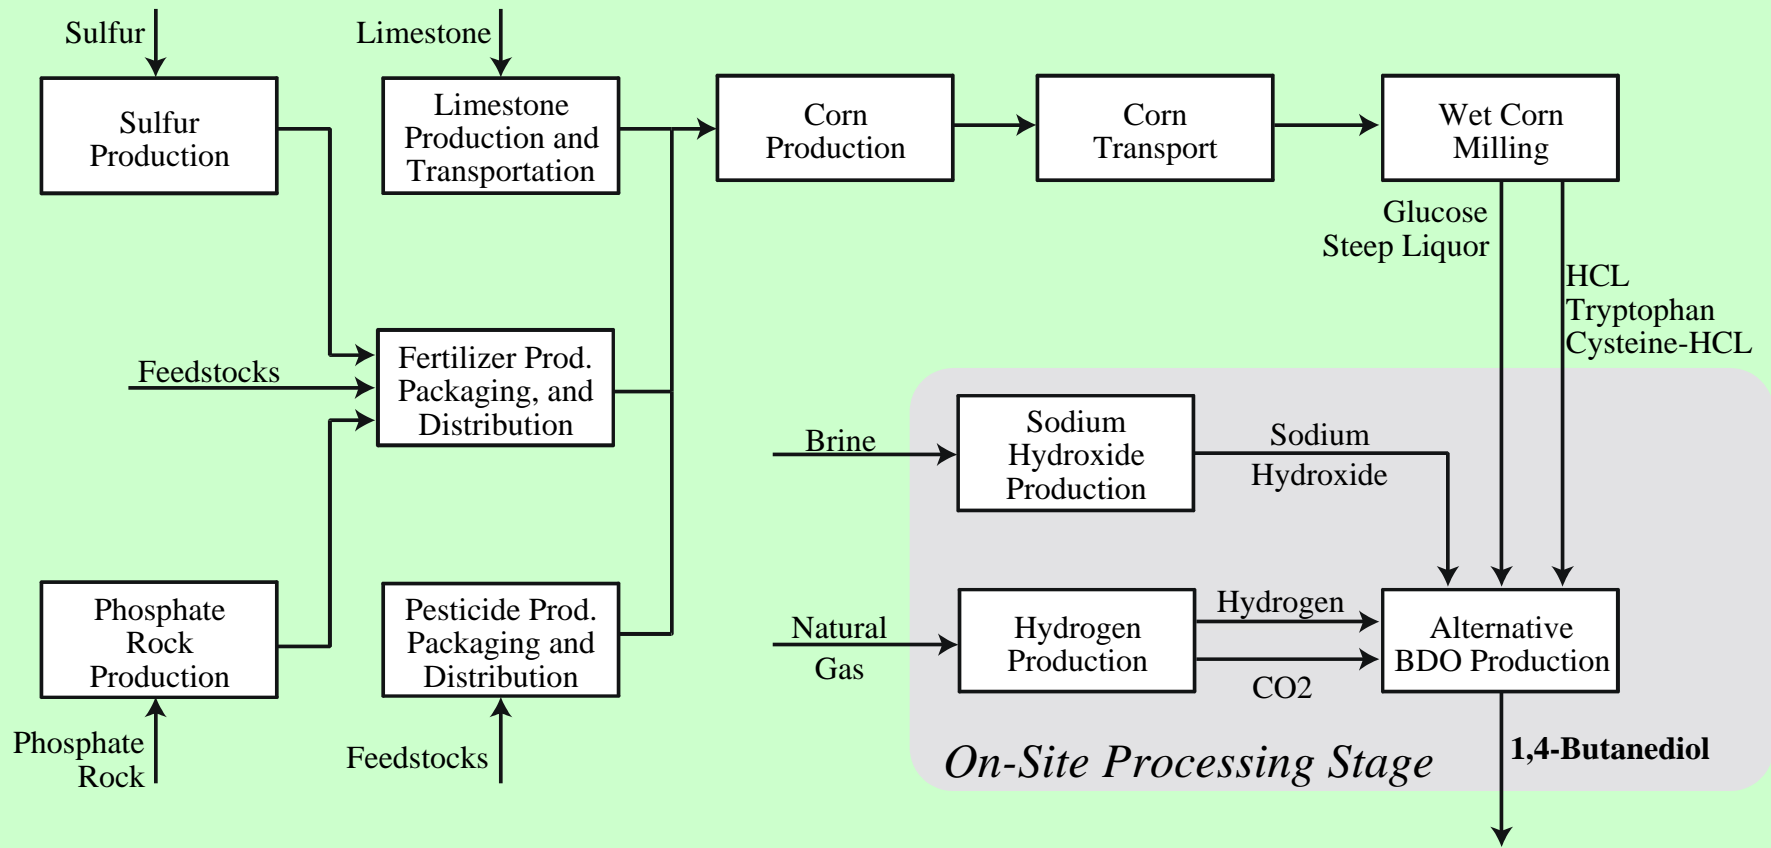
Sulfur

Limestone

Sulfur Production

Limestone Production and Transportation

Corn Production

Corn Transport

Wet Corn Milling

Glucose Steep Liquor

HCL Tryptophan Cysteine-HCL

Feedstocks

Fertilizer Prod. Packaging, and Distribution

Brine

Sodium Hydroxide Production

Sodium Hydroxide

Phosphate Rock Production

Pesticide Prod. Packaging and Distribution

Natural Gas

Hydrogen Production

Hydrogen

CO2

Alternative BDO Production

Phosphate Rock

Feedstocks

On-Site Processing Stage

1,4-Butanediol